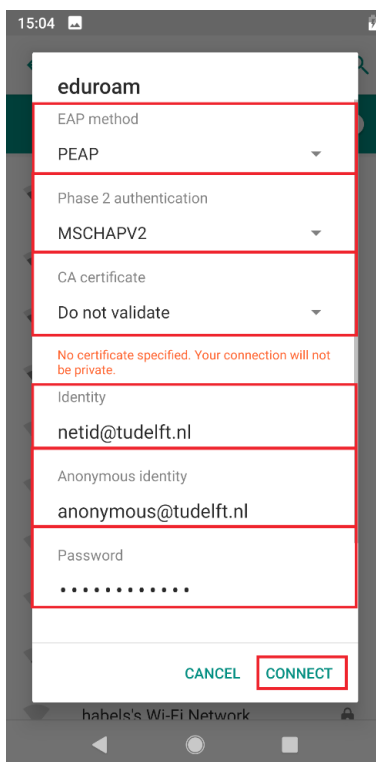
15:04

eduroam

EAP method
PEAP

Phase 2 authentication
MSCHAPV2

CA certificate
Do not validate

No certificate specified. Your connection will not be private.

Identity
netid@tudelft.nl

Anonymous identity
anonymous@tudelft.nl

Password
••••••••••••

CANCEL CONNECT

habels's Wi-Fi Network